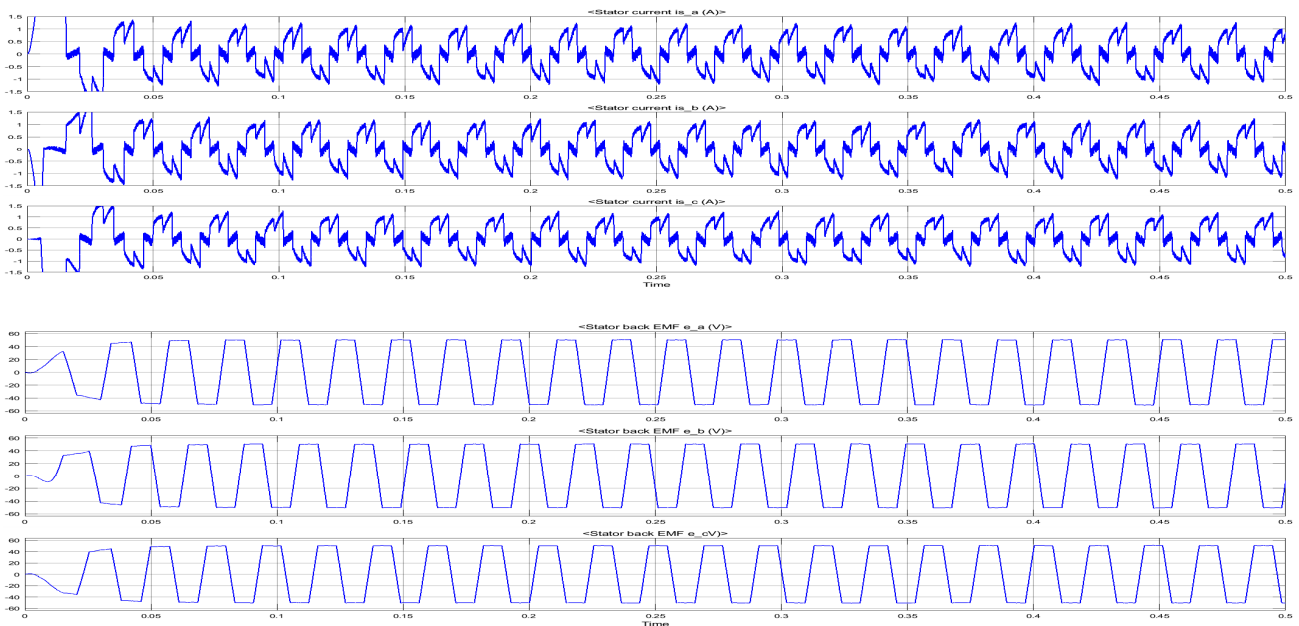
<Stator current is_a (A)>

1.5
1
0.5
0
-0.5
-1
-1.5

0 0.05 0.1 0.15 0.2 0.25 0.3 0.35 0.4 0.45 0.5

<Stator current is_b (A)>

1.5
1
0.5
0
-0.5
-1
-1.5

0 0.05 0.1 0.15 0.2 0.25 0.3 0.35 0.4 0.45 0.5

<Stator current is_c (A)>

1.5
1
0.5
0
-0.5
-1
-1.5

0 0.05 0.1 0.15 0.2 0.25 0.3 0.35 0.4 0.45 0.5
Time

<Stator back EMF e_a (V)>

60
40
20
0
-20
-40
-60

0 0.05 0.1 0.15 0.2 0.25 0.3 0.35 0.4 0.45 0.5

<Stator back EMF e_b (V)>

60
40
20
0
-20
-40
-60

0 0.05 0.1 0.15 0.2 0.25 0.3 0.35 0.4 0.45 0.5

<Stator back EMF e_cV)>

60
40
20
0
-20
-40
-60

0 0.05 0.1 0.15 0.2 0.25 0.3 0.35 0.4 0.45 0.5
Time